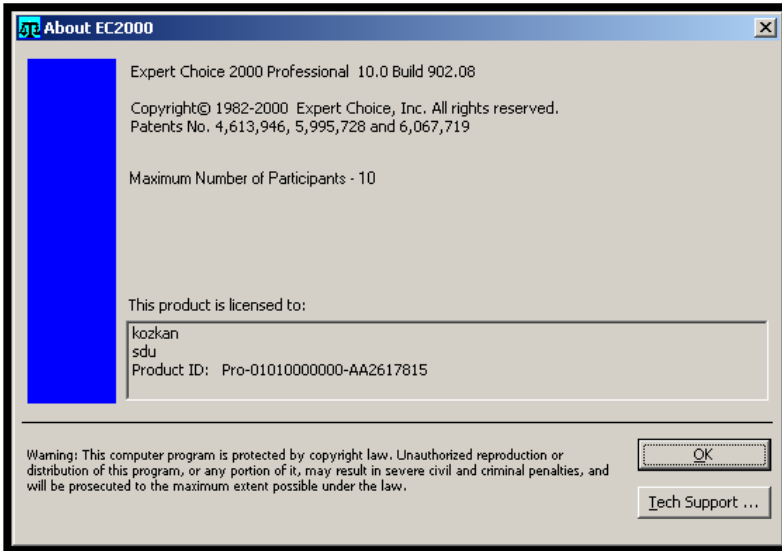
About EC2000

Expert Choice 2000 Professional 10.0 Build 902.08

Copyright© 1982-2000 Expert Choice, Inc. All rights reserved.
Patents No. 4,613,946, 5,995,728 and 6,067,719

Maximum Number of Participants - 10

This product is licensed to:

kozkan
sdu
Product ID: Pro-01010000000-AA2617815

Warning: This computer program is protected by copyright law. Unauthorized reproduction or distribution of this program, or any portion of it, may result in severe civil and criminal penalties, and will be prosecuted to the maximum extent possible under the law.

OK

Tech Support ...